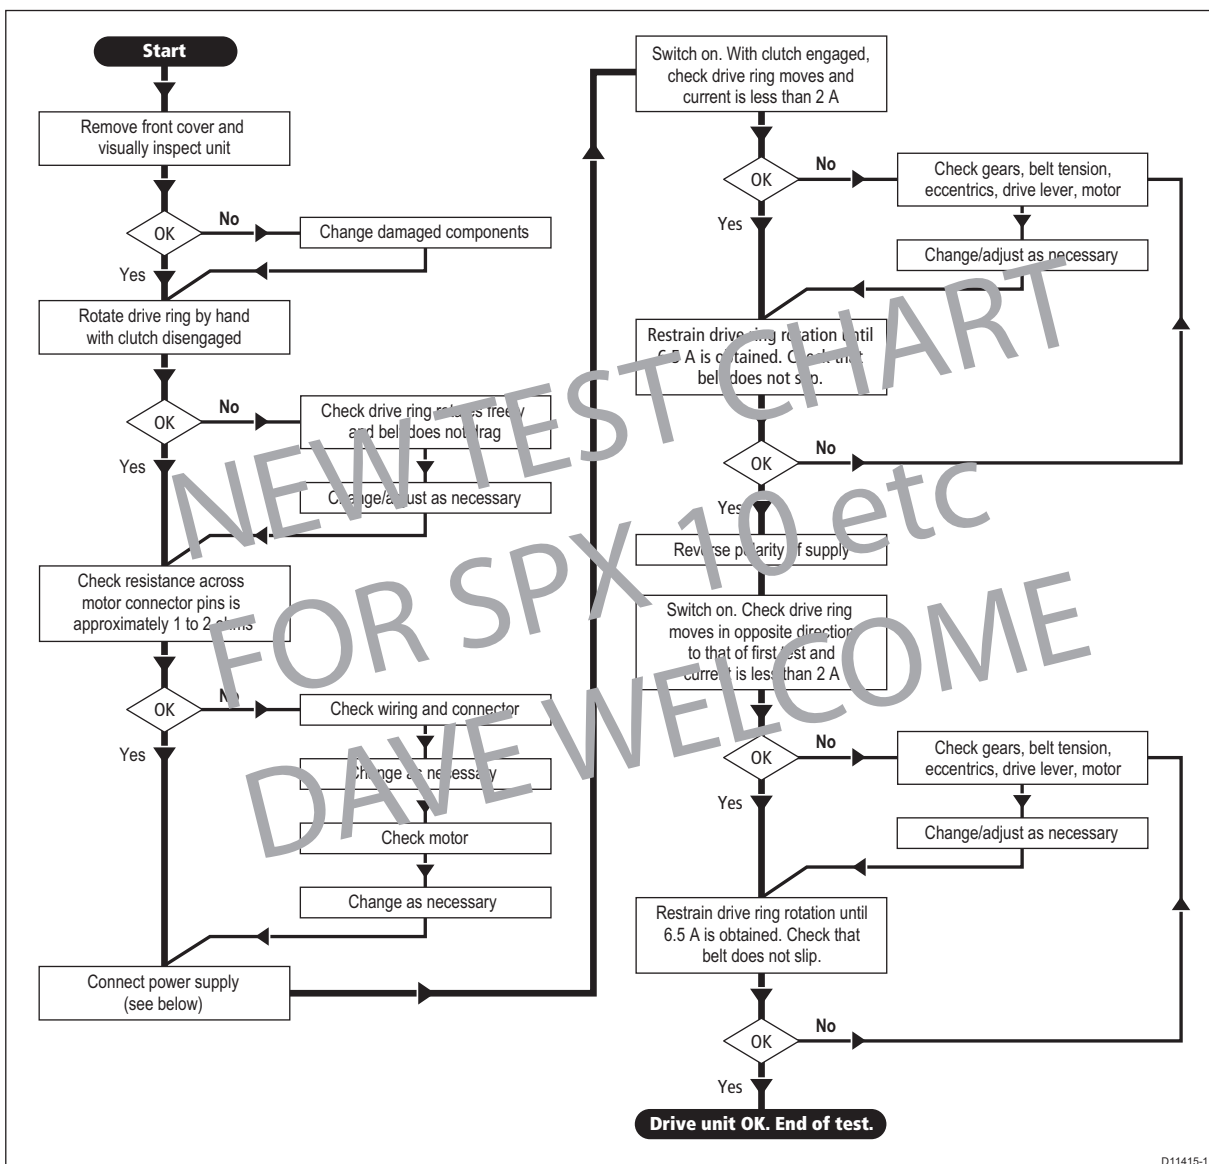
Start

Remove front cover and visually inspect unit

OK

No

Change damaged components

Yes

Rotate drive ring by hand with clutch disengaged

OK

No

Check drive ring rotates freely and belt does not drag

Change/adjust as necessary

Yes

Check resistance across motor connector pins is approximately 1 to 2 ohms

OK

No

Check wiring and connector

Change as necessary

Check motor

Change as necessary

Yes

Connect power supply (see below)

Switch on. With clutch engaged, check drive ring moves and current is less than 2 A

OK

No

Check gears, belt tension, eccentrics, drive lever, motor

Change/adjust as necessary

Yes

Restrain drive ring rotation until 6.5 A is obtained. Check that belt does not slip.

OK

No

Yes

Reverse polarity of supply

Switch on. Check drive ring moves in opposite direction to that of first test and current is less than 2 A

OK

No

Check gears, belt tension, eccentrics, drive lever, motor

Change/adjust as necessary

Yes

Restrain drive ring rotation until 6.5 A is obtained. Check that belt does not slip.

OK

No

Yes

Drive unit OK. End of test.

NEW TEST CHART FOR SPX 10 etc DAVE WELCOME

D11415-1